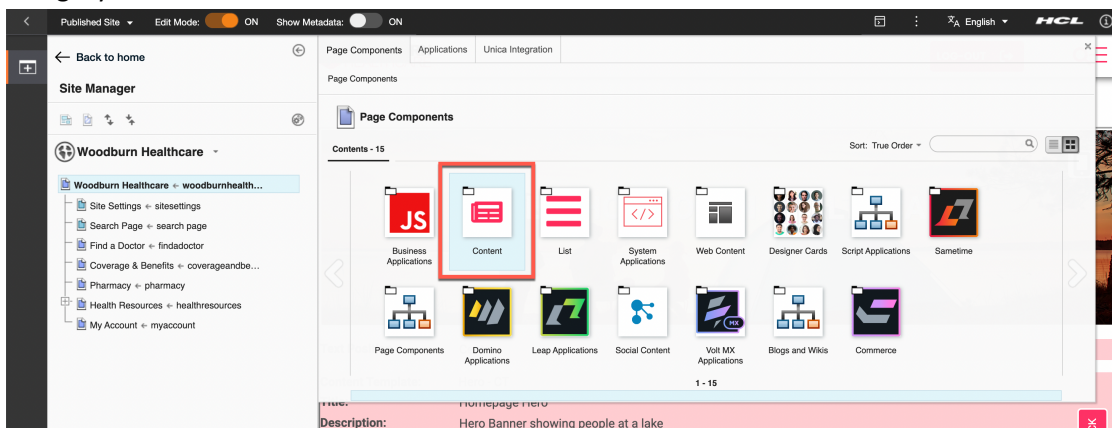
Published Site ▾ Edit Mode: ON Show Metadata: ON

English ▾ HCL

← Back to home

Site Manager

Woodburn Healthcare ▾

Woodburn Healthcare ← woodburnhealth...

Site Settings ← sitesettings

Search Page ← search page

Find a Doctor ← findadoctor

Coverage & Benefits ← coverageandbe...

Pharmacy ← pharmacy

Health Resources ← healthresources

My Account ← myaccount

Page Components | Applications | Unica Integration

Page Components

Page Components

Contents - 15

Sort: True Order ▾

JS

Business Applications

Content

List

System Applications

Web Content

Designer Cards

Script Applications

Sametime

Page Components

Domino Applications

Leap Applications

Social Content

MX

Volt MX Applications

Blogs and Wikis

Commerce

1 - 15

Title: Homepage Hero

Description: Hero Banner showing people at a lake